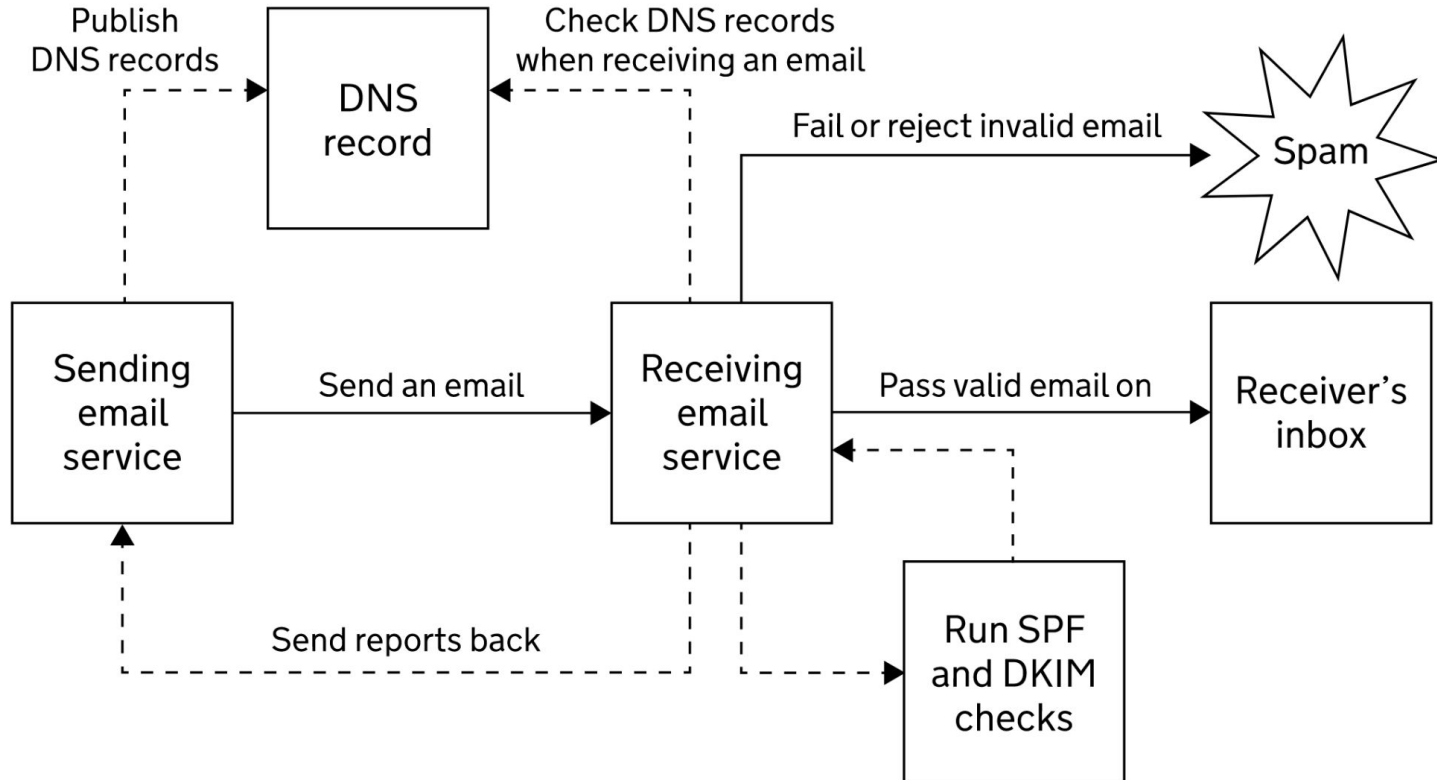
Publish DNS records

DNS record

Check DNS records when receiving an email

Fail or reject invalid email

Spam

Sending email service

Send an email

Receiving email service

Pass valid email on

Receiver’s inbox

Send reports back

Run SPF and DKIM checks